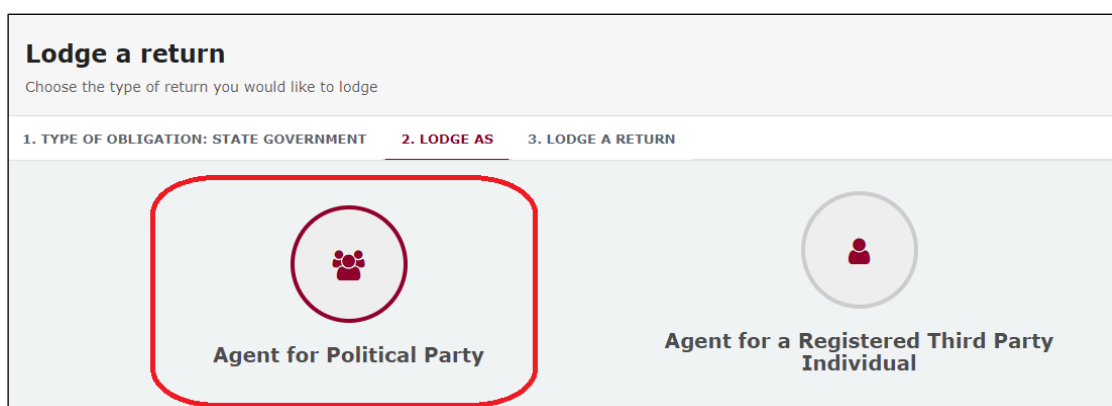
Lodge a return

Choose the type of return you would like to lodge

1. TYPE OF OBLIGATION: STATE GOVERNMENT

2. LODGE AS

3. LODGE A RETURN

Agent for Political Party

Agent for a Registered Third Party Individual